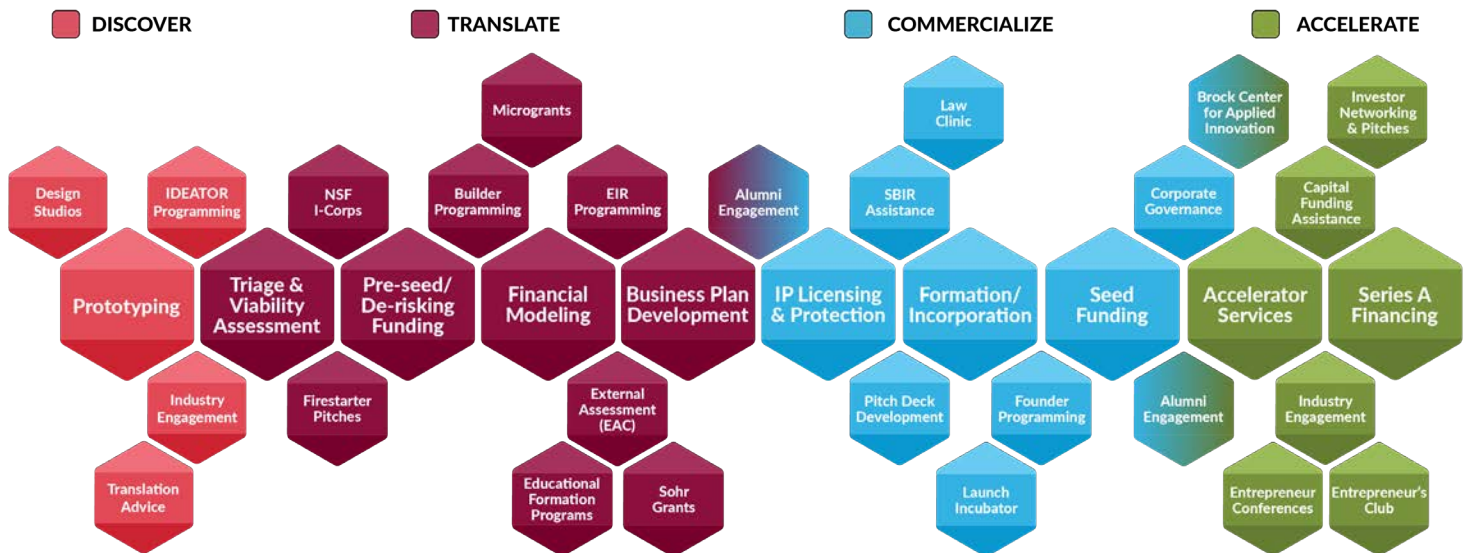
DISCOVER
TRANSLATE
COMMERCIALIZE
ACCELERATE

Microgrants

Law Clinic

Brock Center for Applied Innovation

Investor Networking & Pitches

Design Studios

IDEATOR Programming

NSF I-Corps

Builder Programming

EIR Programming

Alumni Engagement

SBIR Assistance

Corporate Governance

Capital Funding Assistance

Prototyping

Triage & Viability Assessment

Pre-seed/ De-risking Funding

Financial Modeling

Business Plan Development

IP Licensing & Protection

Formation/ Incorporation

Seed Funding

Accelerator Services

Series A Financing

Industry Engagement

Firestarter Pitches

External Assessment (EAC)

Pitch Deck Development

Founder Programming

Alumni Engagement

Industry Engagement

Translation Advice

Educational Formation Programs

Sohr Grants

Launch Incubator

Entrepreneur Conferences

Entrepreneur's Club